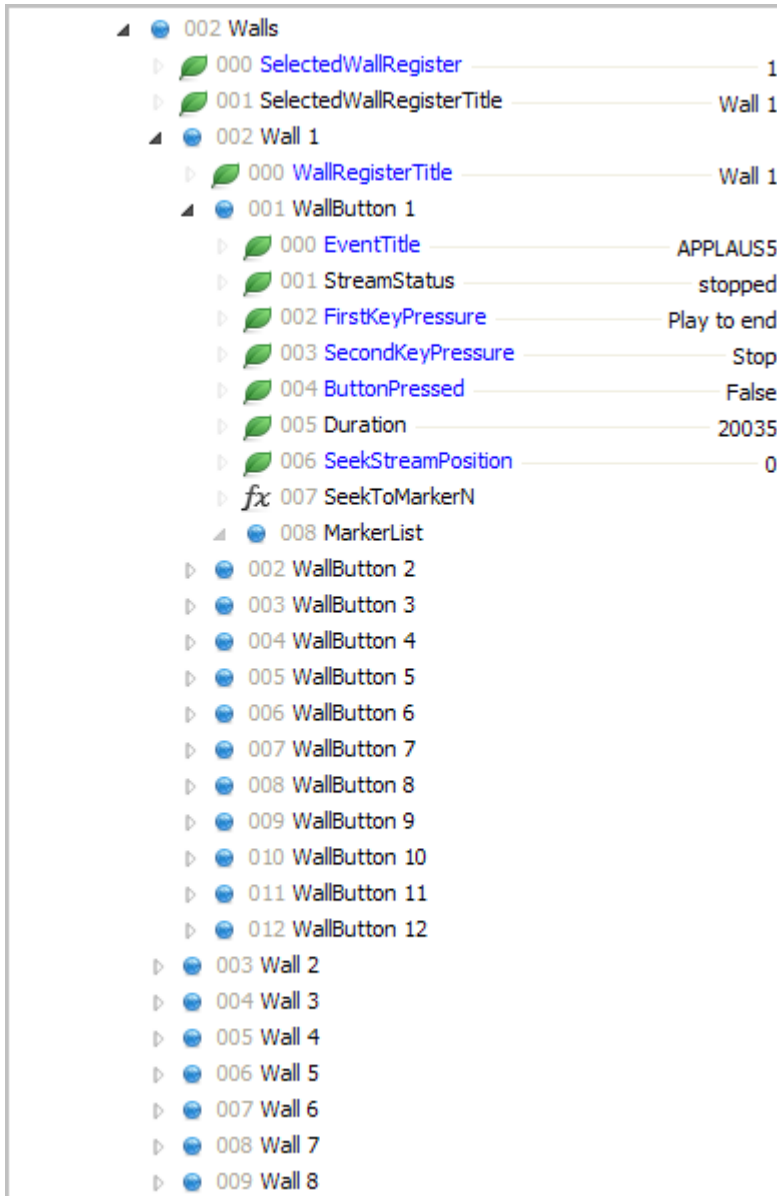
002 Walls
000 SelectedWallRegister 1
001 SelectedWallRegisterTitle Wall 1
002 Wall 1
000 WallRegisterTitle Wall 1
001 WallButton 1
000 EventTitle APPLAUS5
001 StreamStatus stopped
002 FirstKeyPressure Play to end
003 SecondKeyPressure Stop
004 ButtonPressed False
005 Duration 20035
006 SeekStreamPosition 0
$fx$ 007 SeekToMarkerN
008 MarkerList
002 WallButton 2
003 WallButton 3
004 WallButton 4
005 WallButton 5
006 WallButton 6
007 WallButton 7
008 WallButton 8
009 WallButton 9
010 WallButton 10
011 WallButton 11
012 WallButton 12
003 Wall 2
004 Wall 3
005 Wall 4
006 Wall 5
007 Wall 6
008 Wall 7
009 Wall 8